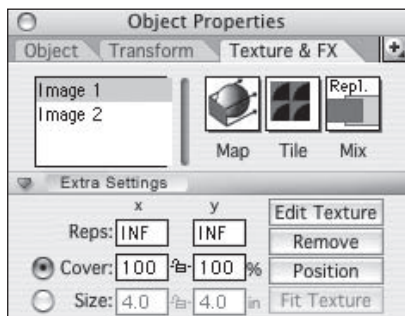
Object Properties

Object | Transform | Texture & FX

Image 1
Image 2

Rep1.

Map Tile Mix

Extra Settings

x y

Reps: INF INF

Cover: 100 100 %

Size: 4.0 4.0 in

Edit Texture
Remove
Position
Fit Texture